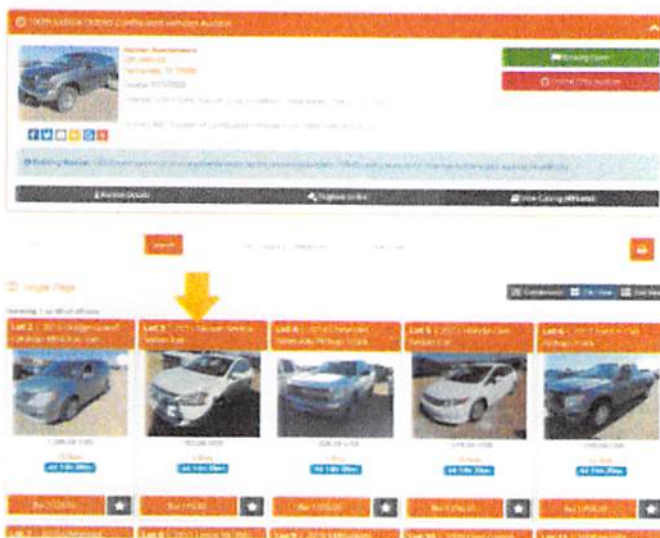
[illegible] Judicial Ordered Confiscated Vehicles Auction

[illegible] Auctioneers
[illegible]
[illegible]

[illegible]

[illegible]

Bidding Open
Online Only Auction

Bidding Notice: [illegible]

Auction Details
Register to Bid
View Catalog/Results

Search

Single Page

Showing 1 to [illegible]

Condensed
Tile View
List View

Lot 2 | 2010 Dodge Grand Caravan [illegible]
Lot 3 | 2015 Nissan Sentra Sedan 4dr
Lot 4 | 2014 Chevrolet Silverado Pickup Truck
Lot 5 | 2012 Honda Civic Sedan Car
Lot 6 | 2013 Ford F-150 Pickup Truck

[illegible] USD
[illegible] USD
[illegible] USD
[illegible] USD
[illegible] USD

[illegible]
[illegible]
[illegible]
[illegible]
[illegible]

Bid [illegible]
Bid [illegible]
Bid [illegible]
Bid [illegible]
Bid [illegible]

Lot 7 | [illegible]
Lot 8 | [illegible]
Lot 9 | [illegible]
Lot 10 | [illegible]
Lot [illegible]